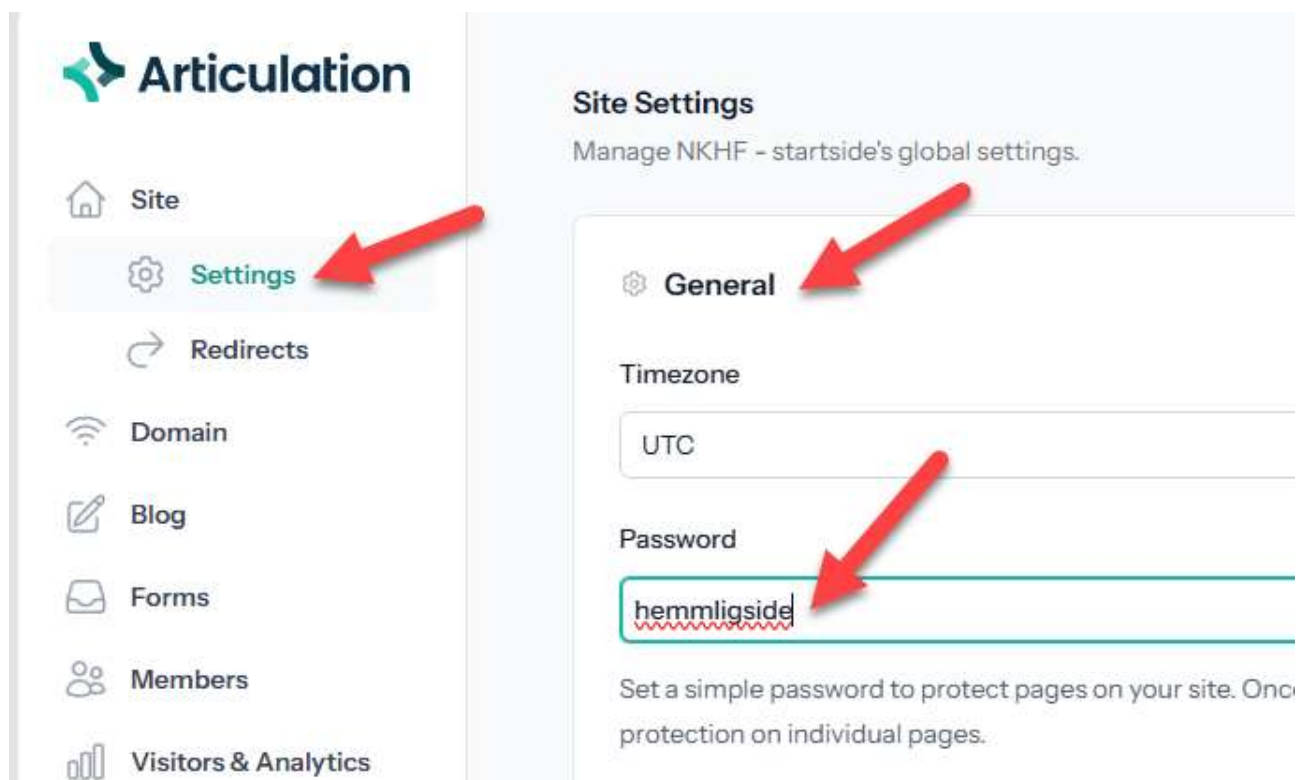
Articulation

Site

Settings

Redirects

Domain

Blog

Forms

Members

Visitors & Analytics

Site Settings

Manage NKHF - startside's global settings.

General

Timezone

UTC

Password

hemmligside

Set a simple password to protect pages on your site. Onc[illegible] protection on individual pages.